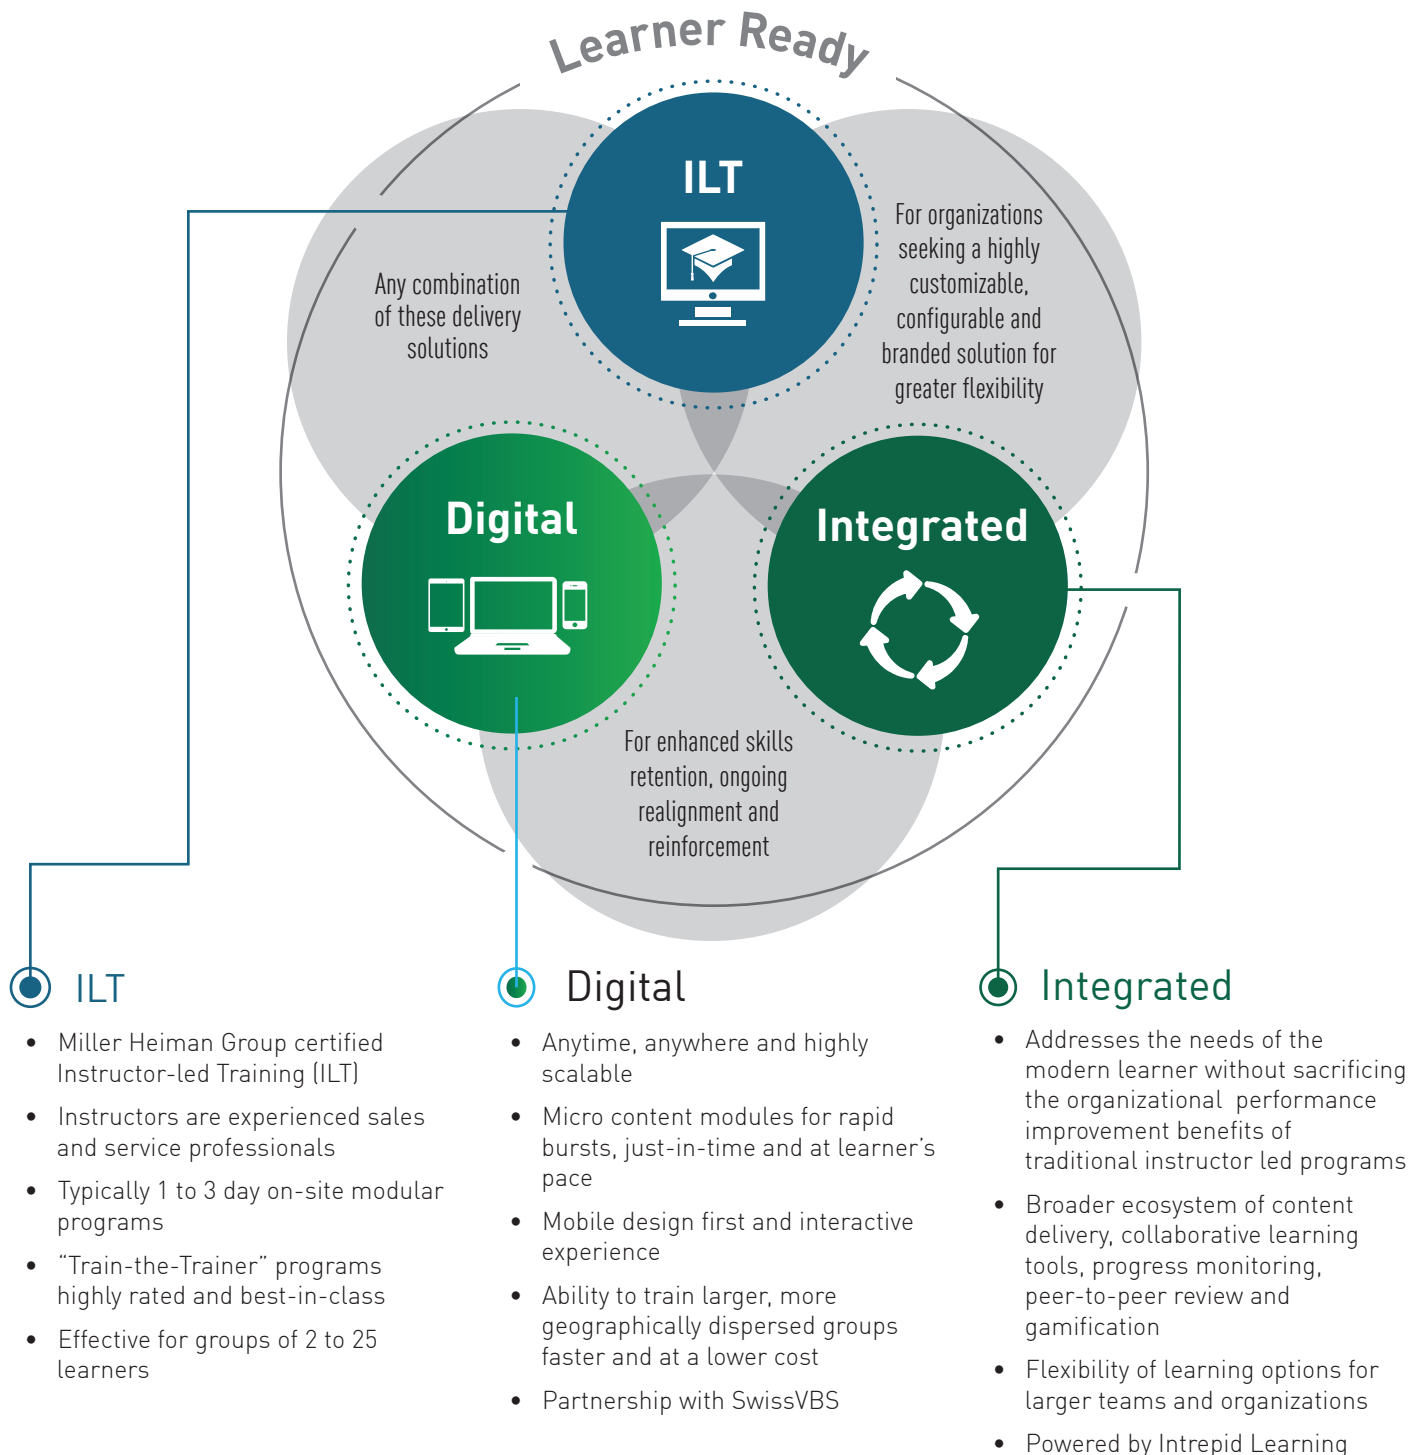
Learner Ready

ILT

Any combination of these delivery solutions

For organizations seeking a highly customizable, configurable and branded solution for greater flexibility

Digital

Integrated

For enhanced skills retention, ongoing realignment and reinforcement

ILT

- Miller Heiman Group certified Instructor-led Training (ILT)
- Instructors are experienced sales and service professionals
- Typically 1 to 3 day on-site modular programs
- "Train-the-Trainer" programs highly rated and best-in-class
- Effective for groups of 2 to 25 learners

Digital

- Anytime, anywhere and highly scalable
- Micro content modules for rapid bursts, just-in-time and at learner's pace
- Mobile design first and interactive experience
- Ability to train larger, more geographically dispersed groups faster and at a lower cost
- Partnership with SwissVBS

Integrated

- Addresses the needs of the modern learner without sacrificing the organizational performance improvement benefits of traditional instructor led programs
- Broader ecosystem of content delivery, collaborative learning tools, progress monitoring, peer-to-peer review and gamification
- Flexibility of learning options for larger teams and organizations
- Powered by Intrepid Learning